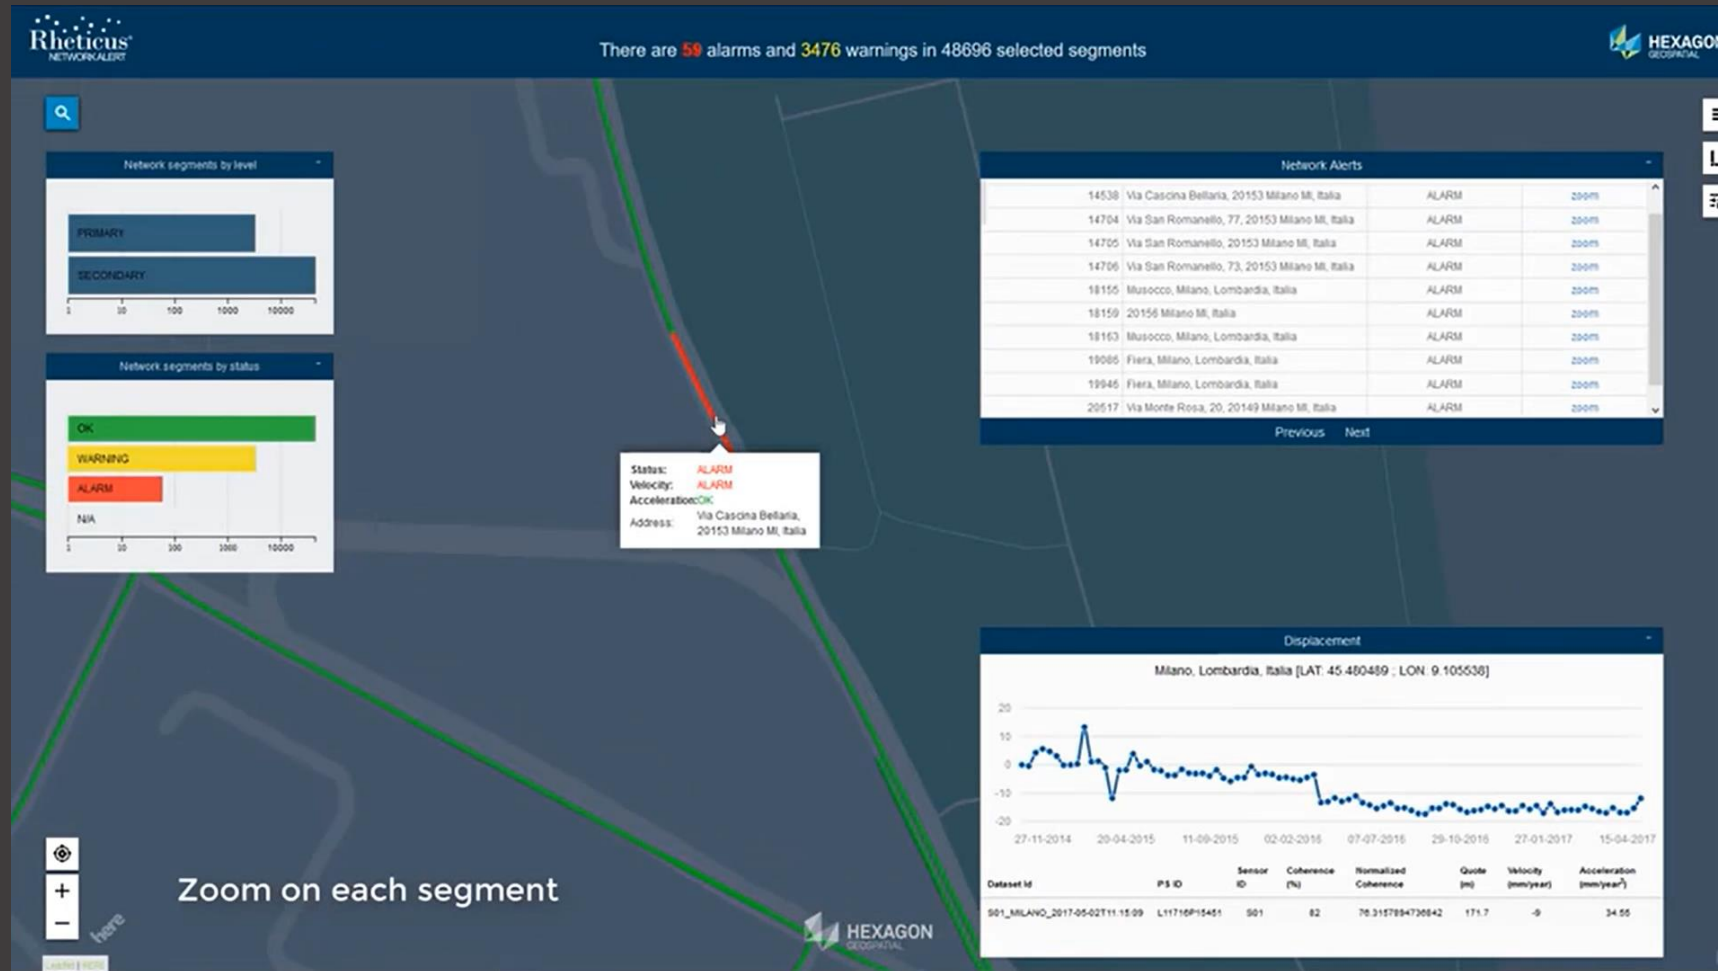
Rheticus NETWORKALERT

There are 59 alarms and 3476 warnings in 48696 selected segments

HEXAGON GEOSPATIAL

Network segments by level

PRIMARY
SECONDARY

1 10 100 1000 10000

Network segments by status

OK
WARNING
ALARM
N/A

1 10 100 1000 10000

Status: ALARM
Velocity: ALARM
Acceleration: OK
Address: Via Cascina Bellaria, 20153 Milano MI, Italia

Network Alerts

| | | | |
|---|---|---|---|
| 14538 | Via Cascina Bellaria, 20153 Milano MI, Italia | ALARM | zoom |
| 14704 | Via San Romanello, 77, 20153 Milano MI, Italia | ALARM | zoom |
| 14705 | Via San Romanello, 20153 Milano MI, Italia | ALARM | zoom |
| 14706 | Via San Romanello, 73, 20153 Milano MI, Italia | ALARM | zoom |
| 18155 | Musocco, Milano, Lombardia, Italia | ALARM | zoom |
| 18159 | 20156 Milano MI, Italia | ALARM | zoom |
| 18163 | Musocco, Milano, Lombardia, Italia | ALARM | zoom |
| 19086 | Fiera, Milano, Lombardia, Italia | ALARM | zoom |
| 19946 | Fiera, Milano, Lombardia, Italia | ALARM | zoom |
| 20517 | Via Monte Rosa, 20, 20149 Milano MI, Italia | ALARM | zoom |

Previous Next

Displacement

Milano, Lombardia, Italia [LAT: 45.480489 ; LON: 9.105536]

20
10
0
-10
-20

27-11-2014 20-04-2015 11-09-2015 02-02-2016 07-07-2016 29-10-2016 27-01-2017 15-04-2017

| Dataset Id | PS ID | Sensor ID | Coherence (%) | Normalized Coherence | Quote (m) | Velocity (mm/year) | Acceleration (mm/year$^2$) |
|---|---|---|---|---|---|---|---|
| S01_MILANO_2017-05-02T11:15:09 | L11716P15451 | S01 | 82 | 76.3157894736842 | 171.7 | -9 | 34.56 |

Zoom on each segment

here

HEXAGON GEOSPATIAL

Leaflet | HERE